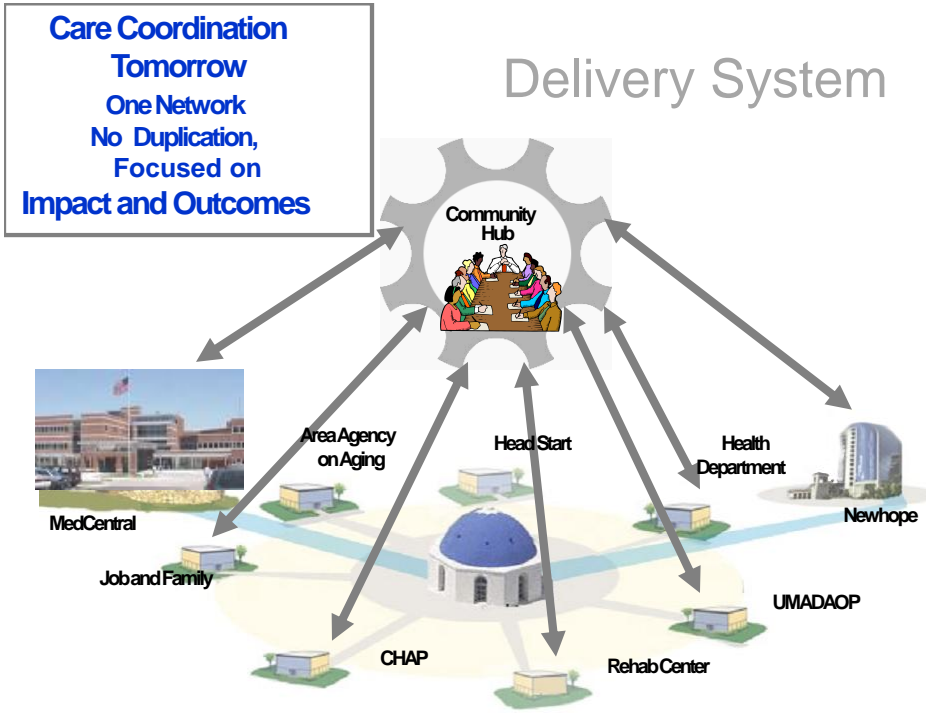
Care Coordination Tomorrow
One Network
No Duplication, Focused on
Impact and Outcomes

Delivery System

Community Hub

Area Agency on Aging

Head Start

Health Department

MedCentral

Newhope

Job and Family

UMADAOP

CHAP

Rehab Center